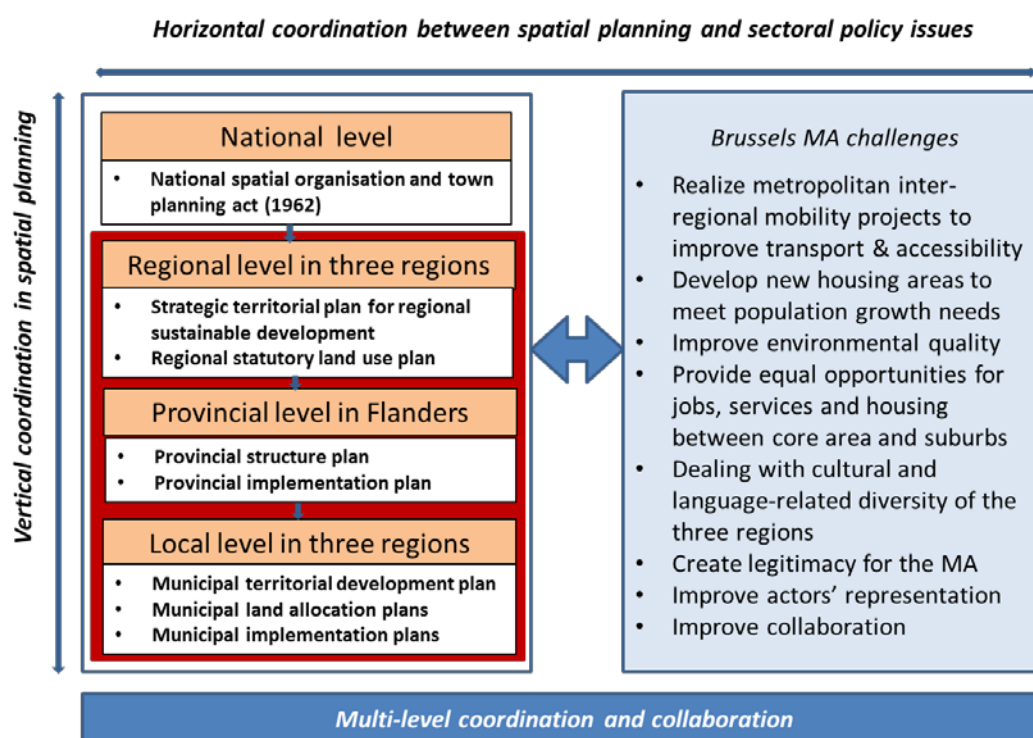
Horizontal coordination between spatial planning and sectoral policy issues

Vertical coordination in spatial planning

National level

- National spatial organisation and town planning act (1962)

Regional level in three regions

- Strategic territorial plan for regional sustainable development
- Regional statutory land use plan

Provincial level in Flanders

- Provincial structure plan
- Provincial implementation plan

Local level in three regions

- Municipal territorial development plan
- Municipal land allocation plans
- Municipal implementation plans

Brussels MA challenges

- Realize metropolitan inter-regional mobility projects to improve transport & accessibility
- Develop new housing areas to meet population growth needs
- Improve environmental quality
- Provide equal opportunities for jobs, services and housing between core area and suburbs
- Dealing with cultural and language-related diversity of the three regions
- Create legitimacy for the MA
- Improve actors' representation
- Improve collaboration

Multi-level coordination and collaboration